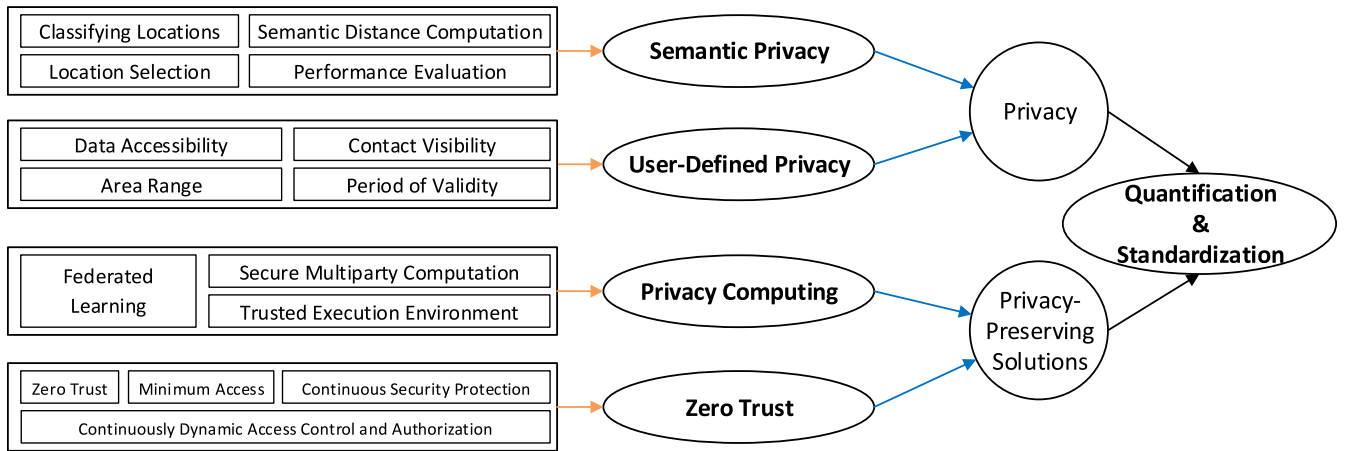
Classifying Locations
Semantic Distance Computation
Location Selection
Performance Evaluation

Semantic Privacy

Data Accessibility
Contact Visibility
Area Range
Period of Validity

User-Defined Privacy

Privacy

Quantification & Standardization

Federated Learning
Secure Multiparty Computation
Trusted Execution Environment

Privacy Computing

Privacy-Preserving Solutions

Zero Trust
Minimum Access
Continuous Security Protection
Continuously Dynamic Access Control and Authorization

Zero Trust